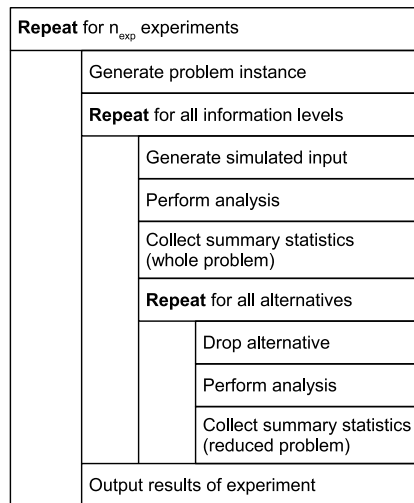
Repeat for $n_{exp}$ experiments

Generate problem instance

Repeat for all information levels

Generate simulated input

Perform analysis

Collect summary statistics (whole problem)

Repeat for all alternatives

Drop alternative

Perform analysis

Collect summary statistics (reduced problem)

Output results of experiment